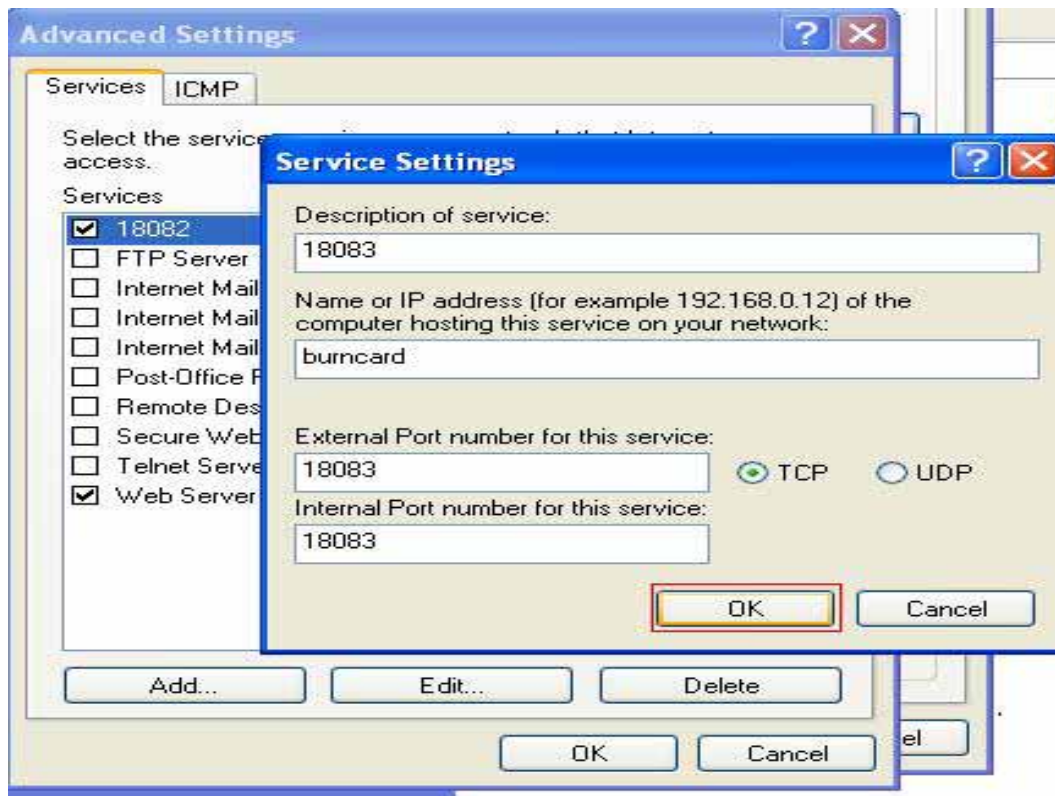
Advanced Settings

Services | ICMP

Select the service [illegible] access.

Services

☑ 18082
☐ FTP Server
☐ Internet Mail
☐ Internet Mail
☐ Internet Mail
☐ Post-Office P
☐ Remote Des
☐ Secure Web
☐ Telnet Serve
☑ Web Server

Add... | Edit... | Delete

OK | Cancel

el

Service Settings

Description of service:

18083

Name or IP address (for example 192.168.0.12) of the computer hosting this service on your network:

burncard

External Port number for this service:

18083

TCP UDP

Internal Port number for this service:

18083

OK | Cancel